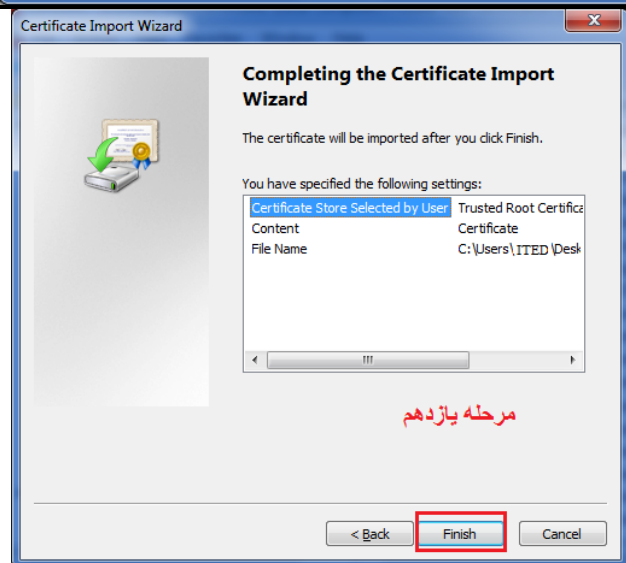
Certificate Import Wizard

Completing the Certificate Import Wizard

The certificate will be imported after you click Finish.

You have specified the following settings:

| | |
|---|---|
| Certificate Store Selected by User | Trusted Root Certifica |
| Content | Certificate |
| File Name | C:\Users\ITED\Desk |

مرحله یازدهم

< Back Finish Cancel